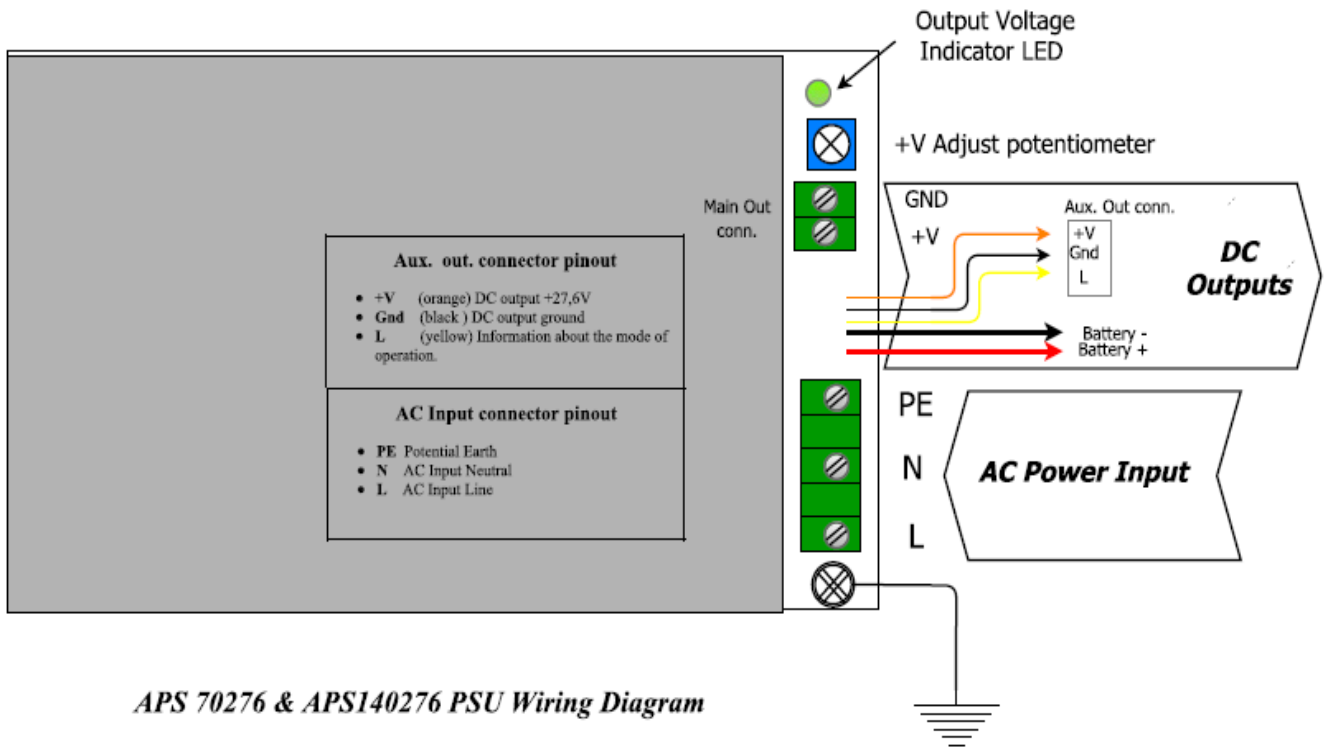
Output Voltage
Indicator LED

+V Adjust potentiometer

Main Out
conn.

GND
+V

Aux. Out conn.
+V
Gnd
L

DC
Outputs

Battery -
Battery +

Aux. out. connector pinout

- +V (orange) DC output +27,6V
- Gnd (black ) DC output ground
- L (yellow) Information about the mode of operation.

AC Input connector pinout

- PE Potential Earth
- N AC Input Neutral
- L AC Input Line

PE
N
L

AC Power Input

APS 70276 & APS140276 PSU Wiring Diagram